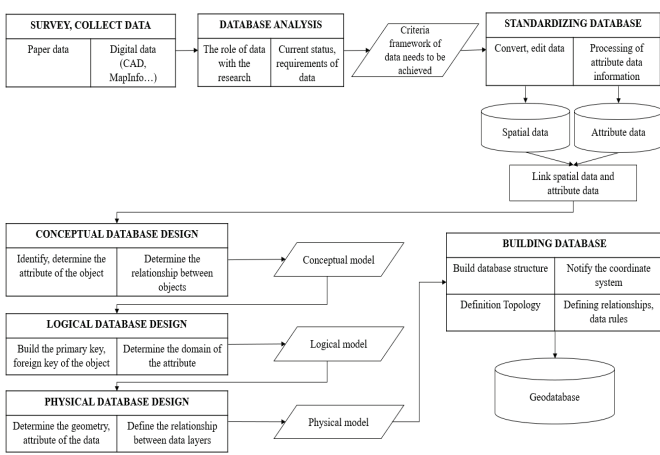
SURVEY, COLLECT DATA

Paper data

Digital data (CAD, MapInfo…)

DATABASE ANALYSIS

The role of data with the research

Current status, requirements of data

Criteria framework of data needs to be achieved

STANDARDIZING DATABASE

Convert, edit data

Processing of attribute data information

Spatial data

Attribute data

Link spatial data and attribute data

CONCEPTUAL DATABASE DESIGN

Identify, determine the attribute of the object

Determine the relationship between objects

Conceptual model

LOGICAL DATABASE DESIGN

Build the primary key, foreign key of the object

Determine the domain of the attribute

Logical model

PHYSICAL DATABASE DESIGN

Determine the geometry, attribute of the data

Define the relationship between data layers

Physical model

BUILDING DATABASE

Build database structure

Notify the coordinate system

Definition Topology

Defining relationships, data rules

Geodatabase